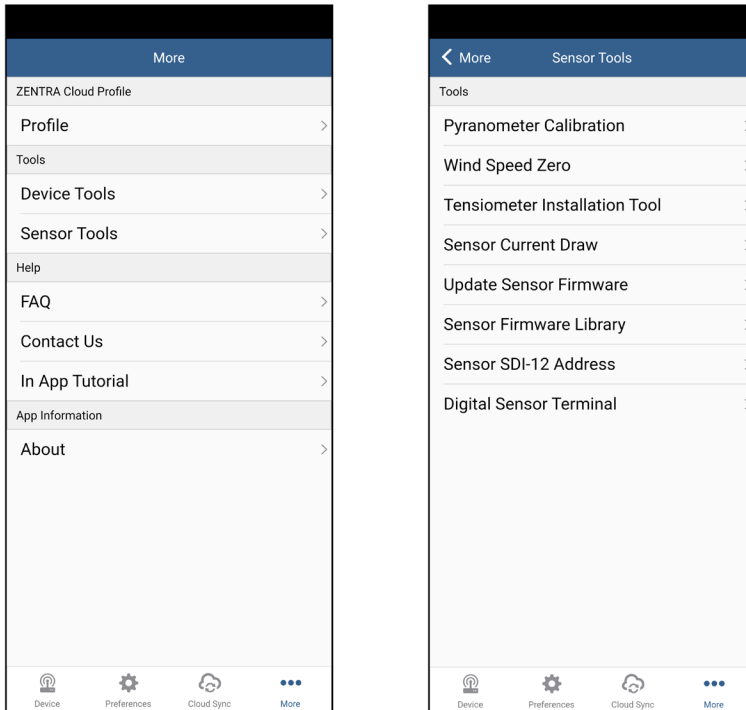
More

ZENTRA Cloud Profile

Profile

Tools

Device Tools

Sensor Tools

Help

FAQ

Contact Us

In App Tutorial

App Information

About

Device Preferences Cloud Sync More

More Sensor Tools

Tools

Pyranometer Calibration

Wind Speed Zero

Tensiometer Installation Tool

Sensor Current Draw

Update Sensor Firmware

Sensor Firmware Library

Sensor SDI-12 Address

Digital Sensor Terminal

Device Preferences Cloud Sync More